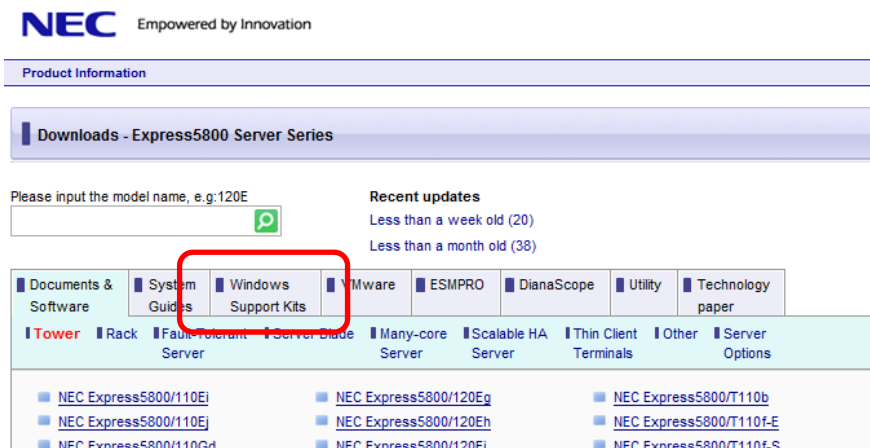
NEC Empowered by Innovation

Product Information

Downloads - Express5800 Server Series

Please input the model name, e.g:120E

Recent updates
Less than a week old (20)
Less than a month old (38)

| Documents & Software | System Guides | Windows Support Kits | VMware | ESMPRO | DianaScope | Utility | Technology paper |
|---|---|---|---|---|---|---|---|

Tower | Rack | Fault-Tolerant Server | Server Blade | Many-core Server | Scalable HA Server | Thin Client Terminals | Other | Server Options

NEC Express5800/110Ei
NEC Express5800/110Ej
NEC Express5800/110Gd
NEC Express5800/120Eg
NEC Express5800/120Eh
NEC Express5800/120Ei
NEC Express5800/T110b
NEC Express5800/T110f-E
NEC Express5800/T110f-S